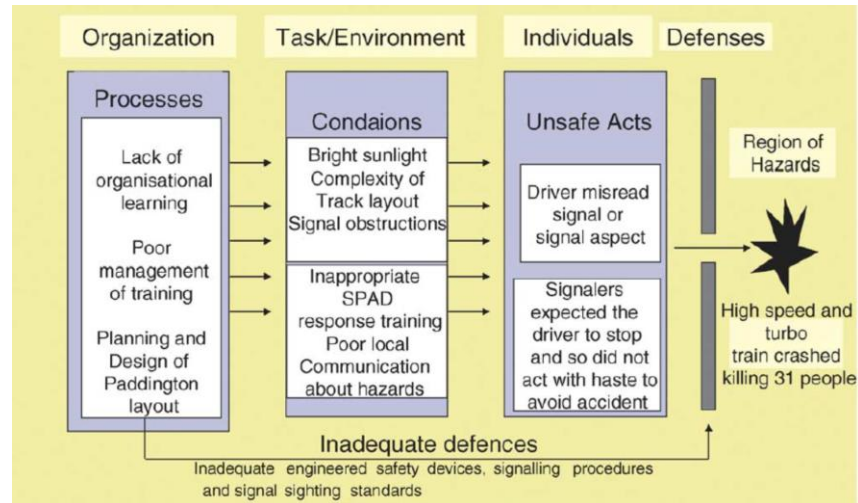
Organization

Task/Environment

Individuals

Defenses

Processes

Lack of organisational learning

Poor management of training

Planning and Design of Paddington layout

Condaions

Bright sunlight Complexity of Track layout Signal obstructions

Inappropriate SPAD response training Poor local Communication about hazards

Unsafe Acts

Driver misread signal or signal aspect

Signalers expected the driver to stop and so did not act with haste to avoid accident

Region of Hazards

High speed and turbo train crashed killing 31 people

Inadequate defences

Inadequate engineered safety devices, signalling procedures and signal sighting standards